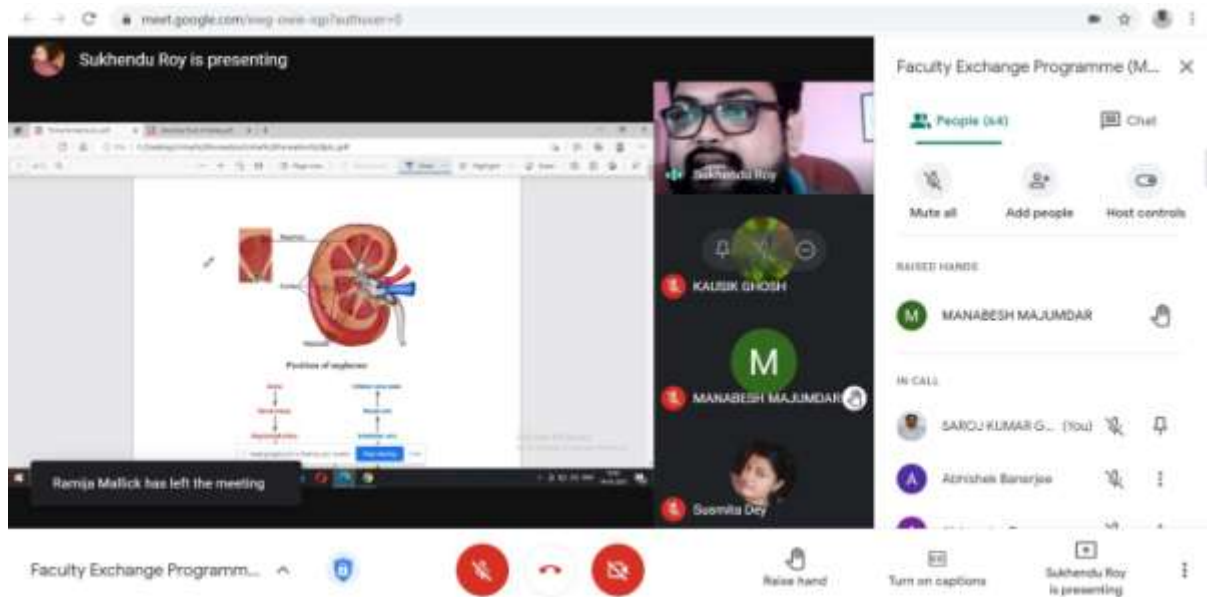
meet.google.com/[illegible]

Sukhendu Roy is presenting

Faculty Exchange Programme (M...

People (64)

Chat

Mute all

Add people

Host controls

RAISED HANDS

MANABESH MAJUMDAR

IN CALL

SAROJ KUMAR G... (You)

Abhishek Banerjee

Sukhendu Roy

KAUSIK GHOSH

M

MANABESH MAJUMDAR

Susmita Dey

Position of nephron

Ramija Mallick has left the meeting

Faculty Exchange Programm...

Raise hand

Turn on captions

Sukhendu Roy is presenting